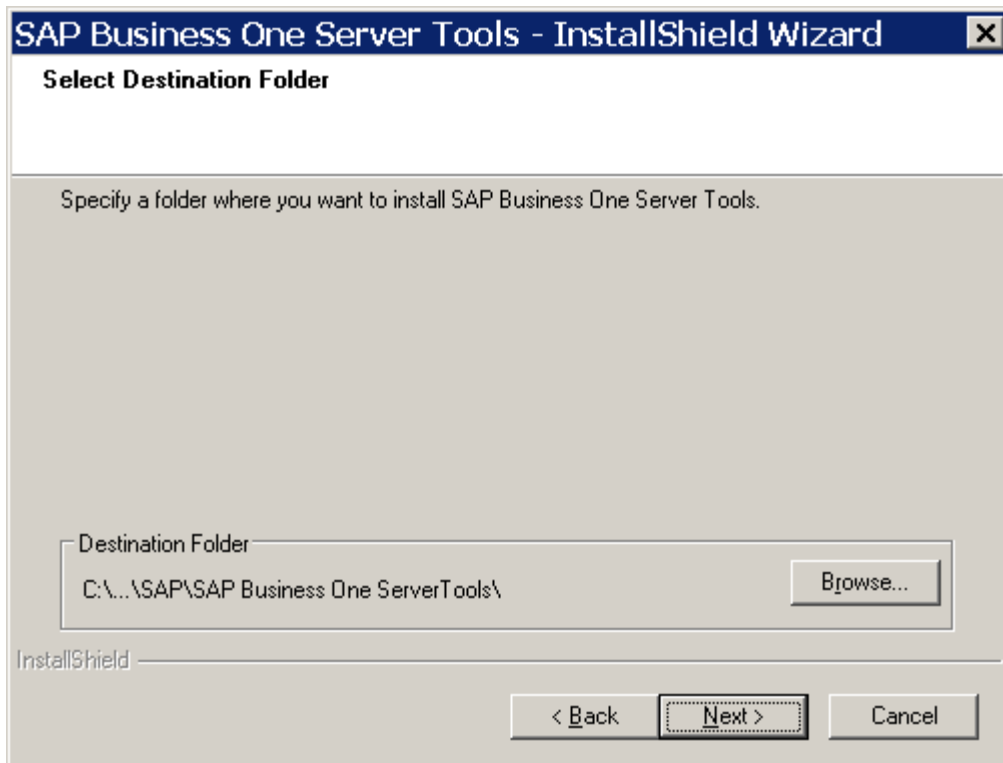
SAP Business One Server Tools - InstallShield Wizard

Select Destination Folder

Specify a folder where you want to install SAP Business One Server Tools.

Destination Folder

C:\...\SAP\SAP Business One ServerTools\

Browse...

InstallShield

< Back

Next >

Cancel